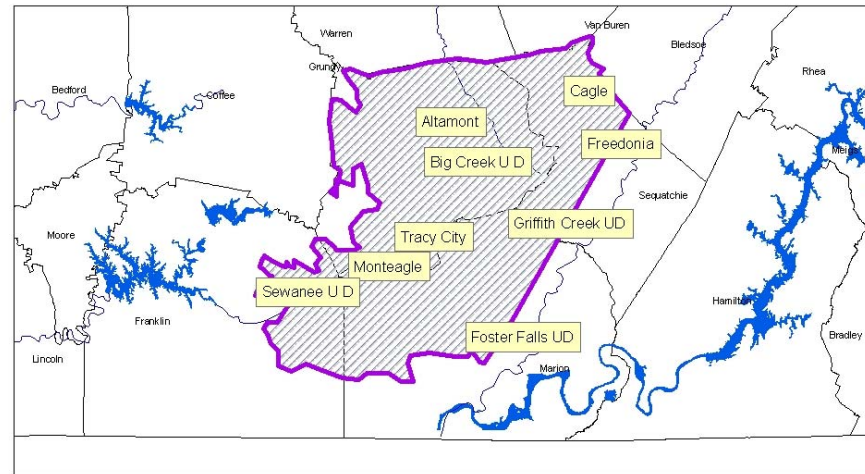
Warren
Van Buren
Bledsoe
Grundy
Rhea
Bedford
Coffee
Cagle
Altamont
Meigs
Freedonia
Big Creek U D
Sequatchie
Griffith Creek UD
Moore
Tracy City
Monteagle
Sewanee U D
Franklin
Hamilton
Foster Falls UD
Bradley
Lincoln
Marion